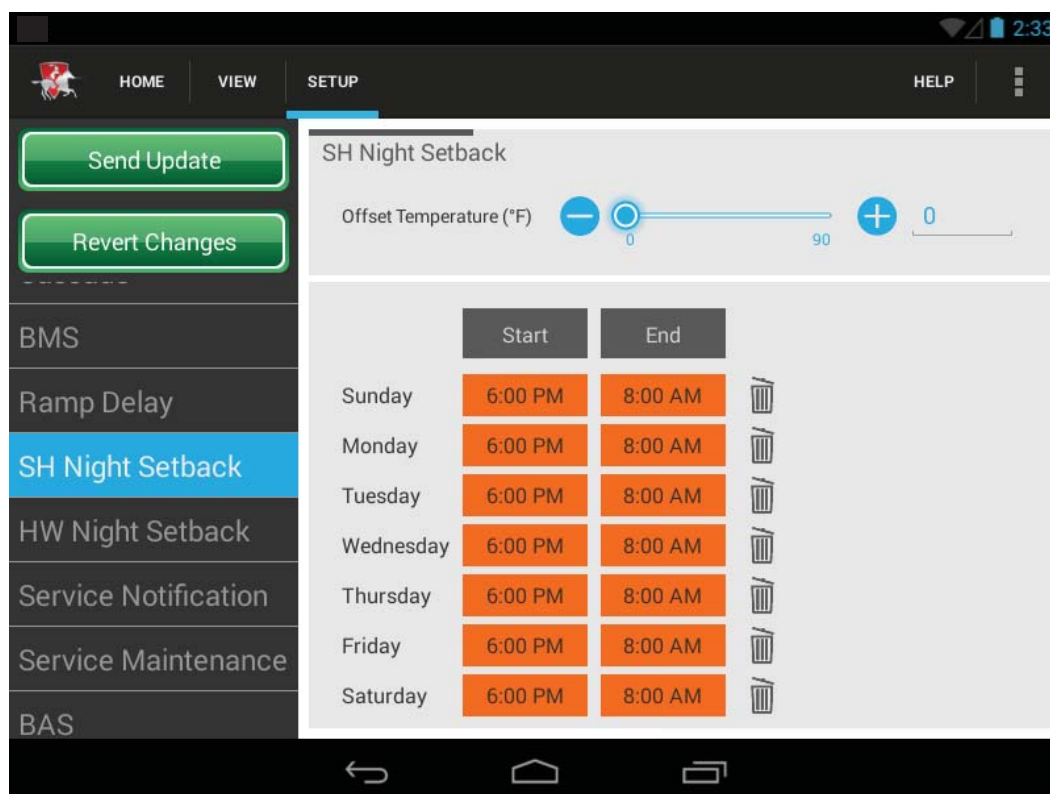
2:33

HOME VIEW SETUP HELP

Send Update

Revert Changes

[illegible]

BMS

Ramp Delay

SH Night Setback

HW Night Setback

Service Notification

Service Maintenance

BAS

SH Night Setback

Offset Temperature (°F) 0 90 0

| | Start | End |
|---|---|---|
| Sunday | 6:00 PM | 8:00 AM |
| Monday | 6:00 PM | 8:00 AM |
| Tuesday | 6:00 PM | 8:00 AM |
| Wednesday | 6:00 PM | 8:00 AM |
| Thursday | 6:00 PM | 8:00 AM |
| Friday | 6:00 PM | 8:00 AM |
| Saturday | 6:00 PM | 8:00 AM |